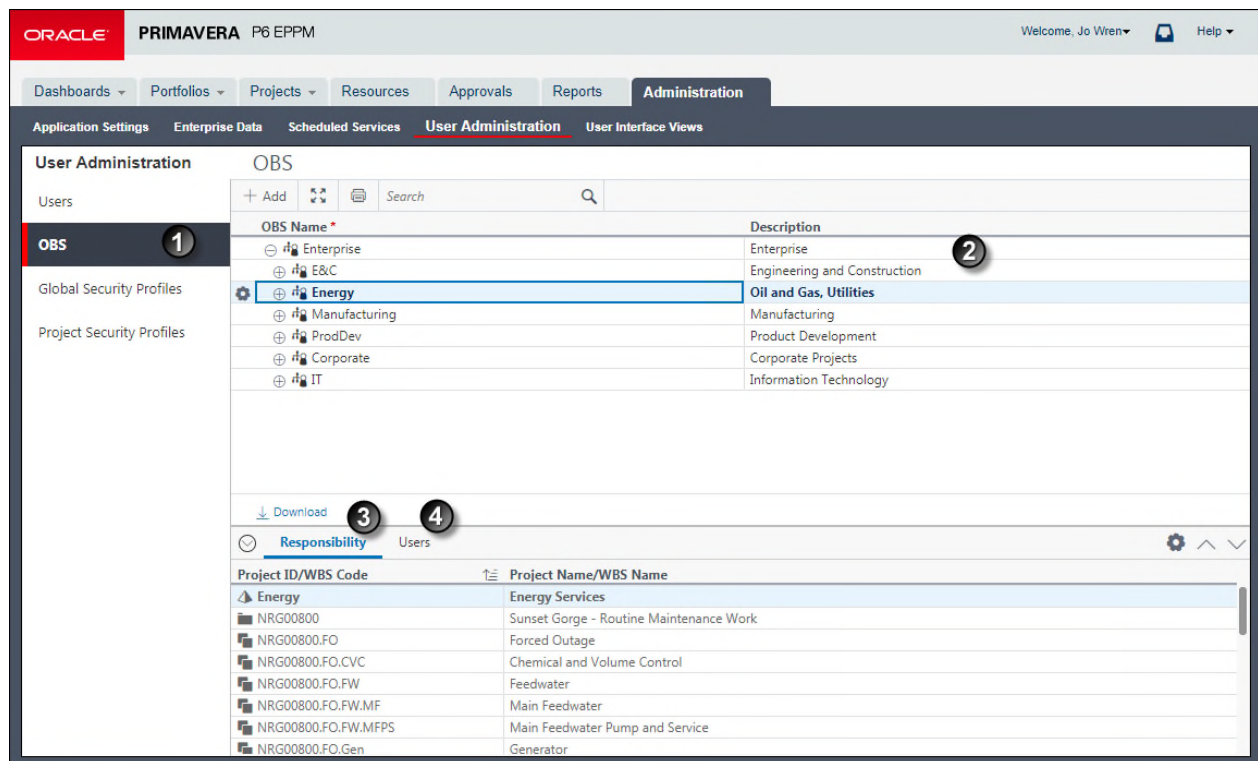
ORACLE PRIMAVERA P6 EPPM

Welcome, Jo Wren Help

Dashboards Portfolios Projects Resources Approvals Reports Administration

Application Settings Enterprise Data Scheduled Services User Administration User Interface Views

User Administration

Users

OBS 1

Global Security Profiles

Project Security Profiles

OBS

+ Add Search

| OBS Name * | Description |
|---|---|
| Enterprise | Enterprise |
| E&C | Engineering and Construction |
| Energy | Oil and Gas, Utilities |
| Manufacturing | Manufacturing |
| ProdDev | Product Development |
| Corporate | Corporate Projects |
| IT | Information Technology |

2

Download 3 4

Responsibility Users

| Project ID/WBS Code | Project Name/WBS Name |
|---|---|
| Energy | Energy Services |
| NRG00800 | Sunset Gorge - Routine Maintenance Work |
| NRG00800.FO | Forced Outage |
| NRG00800.FO.CVC | Chemical and Volume Control |
| NRG00800.FO.FW | Feedwater |
| NRG00800.FO.FW.MF | Main Feedwater |
| NRG00800.FO.FW.MFPS | Main Feedwater Pump and Service |
| NRG00800.FO.Gen | Generator |